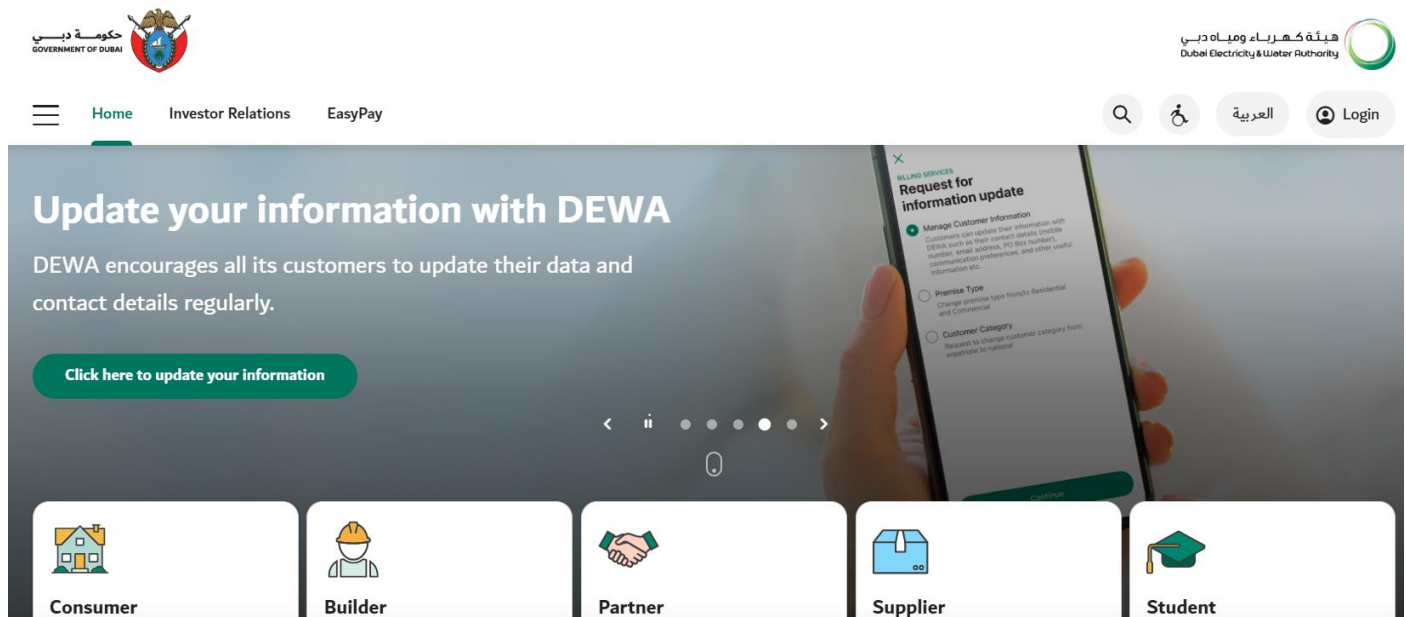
حكومة دبي
GOVERNMENT OF DUBAI

هيئة كهرباء ومياه دبي
Dubai Electricity & Water Authority

Home Investor Relations EasyPay

العربية Login

Update your information with DEWA

DEWA encourages all its customers to update their data and contact details regularly.

Click here to update your information

BILLING SERVICES
Request for information update

Manage Customer Information
Customers can update their information with DEWA such as their contact details (mobile number, email address, PO Box number), communication preferences, and other useful information etc.

Premise Type
Change premise type from/to Residential and Commercial

Customer Category
Request to change customer category from expatriate to national

Continue

Consumer

Builder

Partner

Supplier

Student